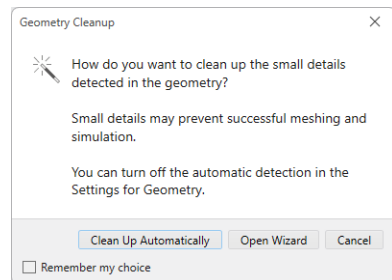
Geometry Cleanup

How do you want to clean up the small details detected in the geometry?

Small details may prevent successful meshing and simulation.

You can turn off the automatic detection in the Settings for Geometry.

Clean Up Automatically | Open Wizard | Cancel

Remember my choice